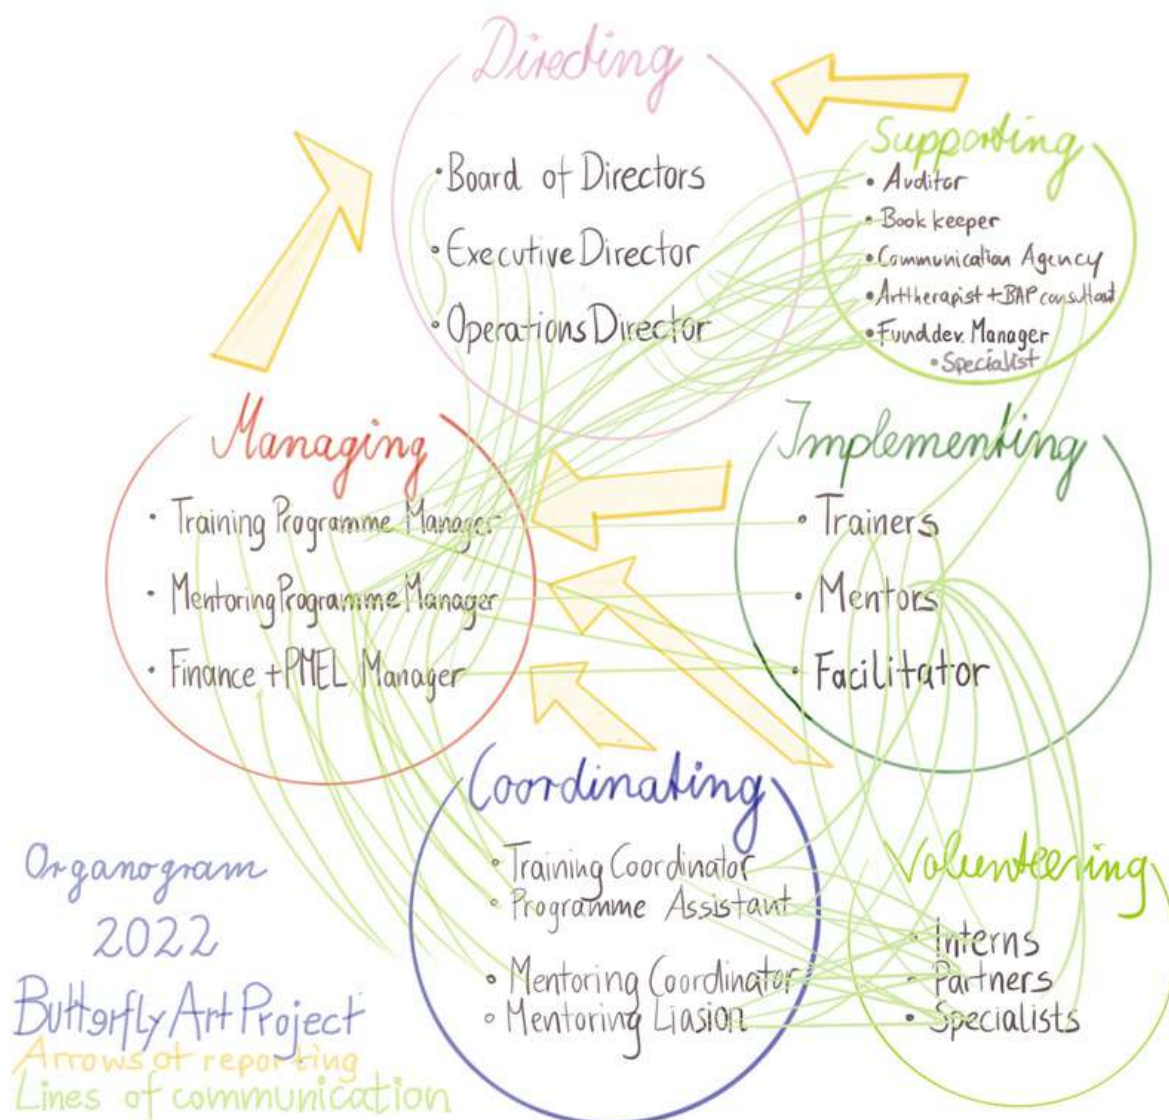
Directing

• Board of Directors

• Executive Director

• Operations Director

Supporting

• Auditor
• Book keeper
• Communication Agency
• Arttherapist + BAP consultant
• Fund dev. Manager
• Specialist

Managing

• Training Programme Manager

• Mentoring Programme Manager

• Finance + PMEL Manager

Implementing

• Trainers

• Mentors

• Facilitator

Coordinating

• Training Coordinator
• Programme Assistant

• Mentoring Coordinator
• Mentoring Liasion

Volunteering

• Interns
• Partners
• Specialists

Organogram
2022
Butterfly Art Project
Arrows of reporting
Lines of communication